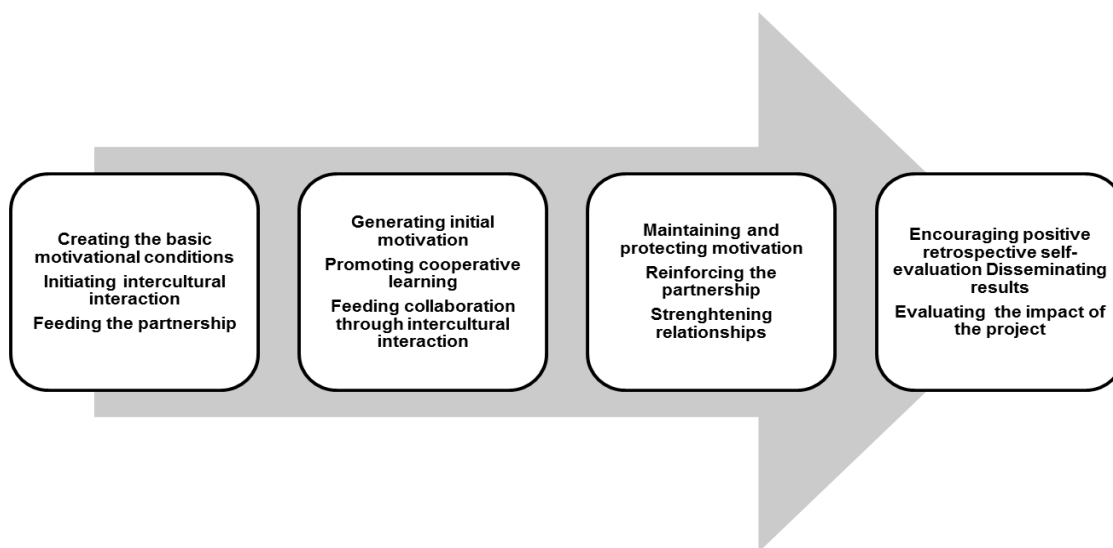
Creating the basic motivational conditions
Initiating intercultural interaction
Feeding the partnership

Generating initial motivation
Promoting cooperative learning
Feeding collaboration through intercultural interaction

Maintaining and protecting motivation
Reinforcing the partnership
Strenghtening relationships

Encouraging positive retrospective self-evaluation Disseminating results
Evaluating the impact of the project